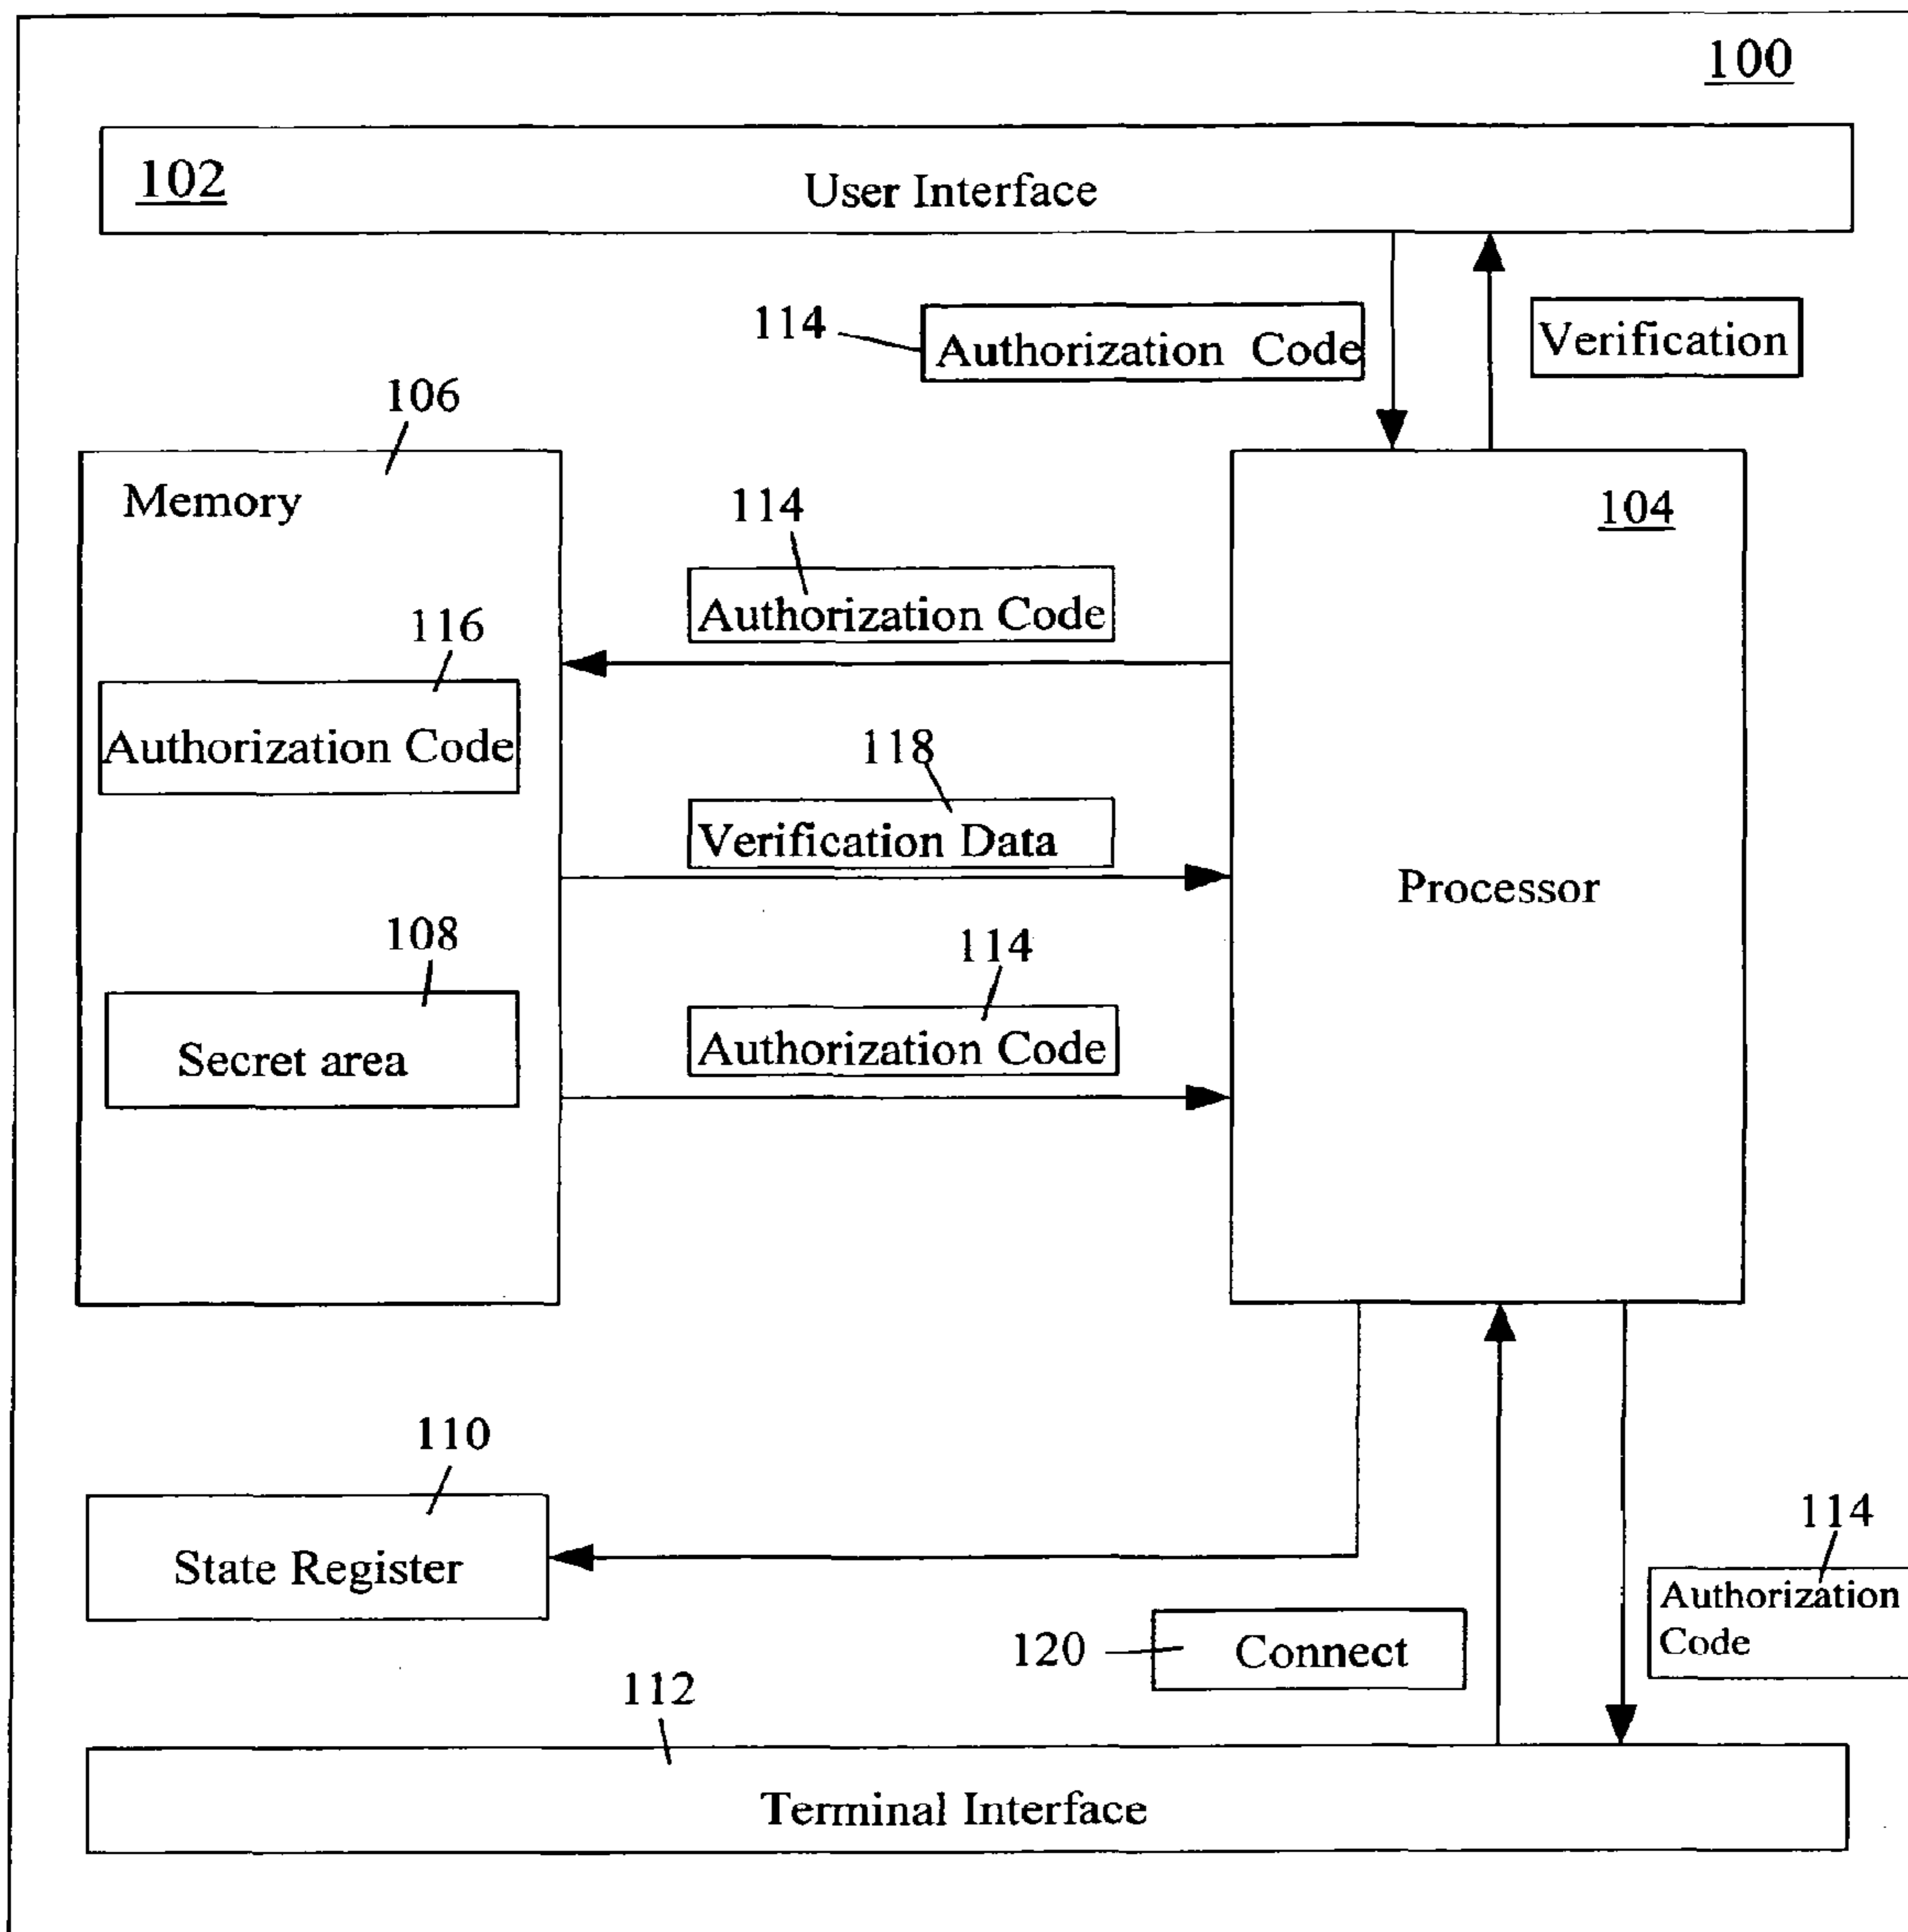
100

102

User Interface

114 Authorization Code

Verification

106

Memory

104

114

Authorization Code

116

Authorization Code

118

Verification Data

Processor

108

Secret area

114

Authorization Code

110

State Register

114

Authorization Code

120 Connect

112

Terminal Interface